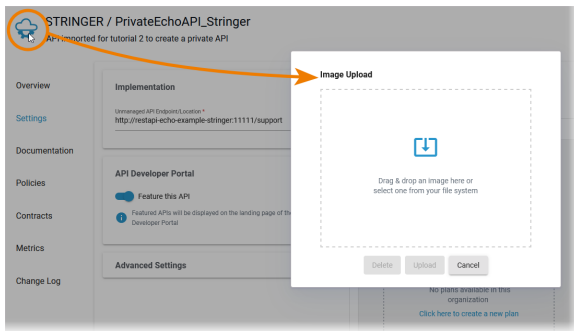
STRINGER / PrivateEchoAPI_Stringer

API imported for tutorial 2 to create a private API

Overview

Settings

Documentation

Policies

Contracts

Metrics

Change Log

Implementation

Unmanaged API Endpoint/Location *

http://restapi-echo-example-stringer:11111/support

API Developer Portal

Feature this API

Featured APIs will be displayed on the landing page of the Developer Portal

Advanced Settings

Image Upload

Drag & drop an image here or select one from your file system

Delete

Upload

Cancel

No plans available in this organization

Click here to create a new plan